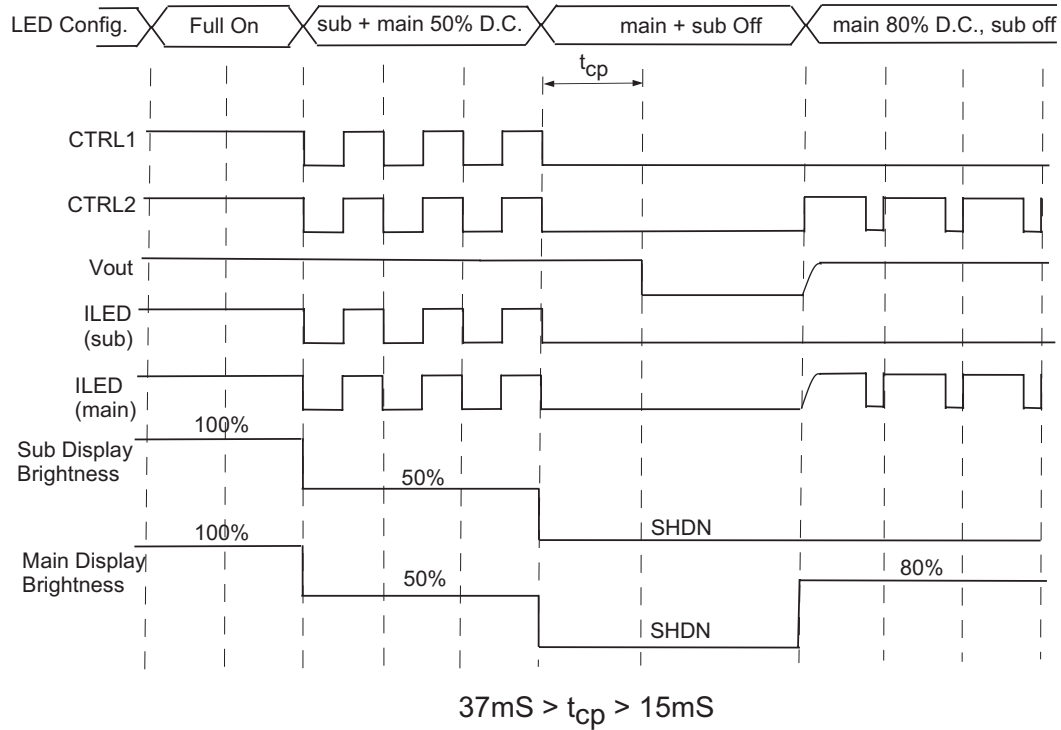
LED Config.

Full On

sub + main 50% D.C.

main + sub Off

main 80% D.C., sub off

$t_{cp}$

CTRL1

CTRL2

Vout

ILED (sub)

ILED (main)

100%

Sub Display Brightness

50%

SHDN

100%

Main Display Brightness

50%

80%

SHDN

37mS > $t_{cp}$ > 15mS